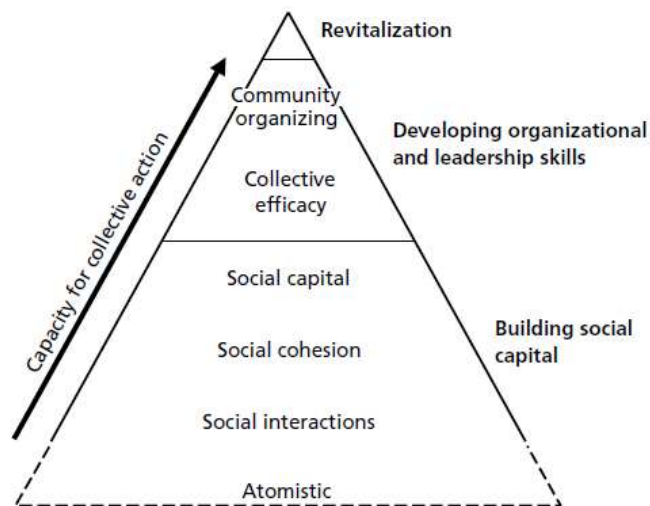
Capacity for collective action

Revitalization

Community organizing

Collective efficacy

Developing organizational and leadership skills

Social capital

Social cohesion

Social interactions

Building social capital

Atomistic